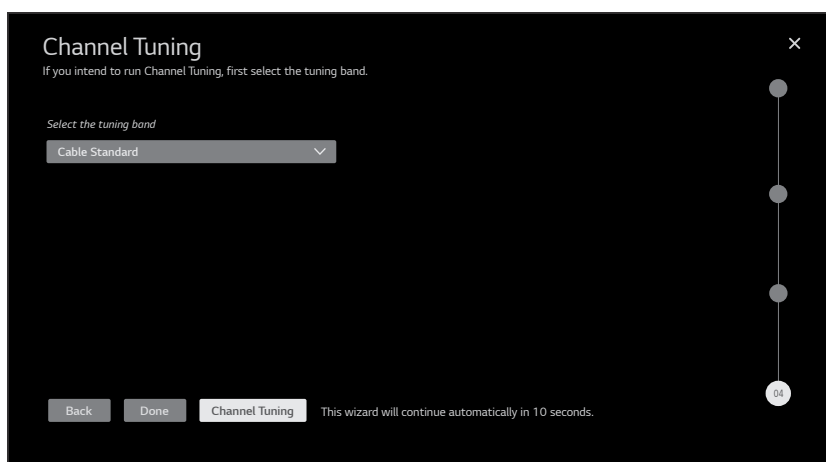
Channel Tuning
If you intend to run Channel Tuning, first select the tuning band.

×

Select the tuning band

Cable Standard

04

Back Done Channel Tuning This wizard will continue automatically in 10 seconds.